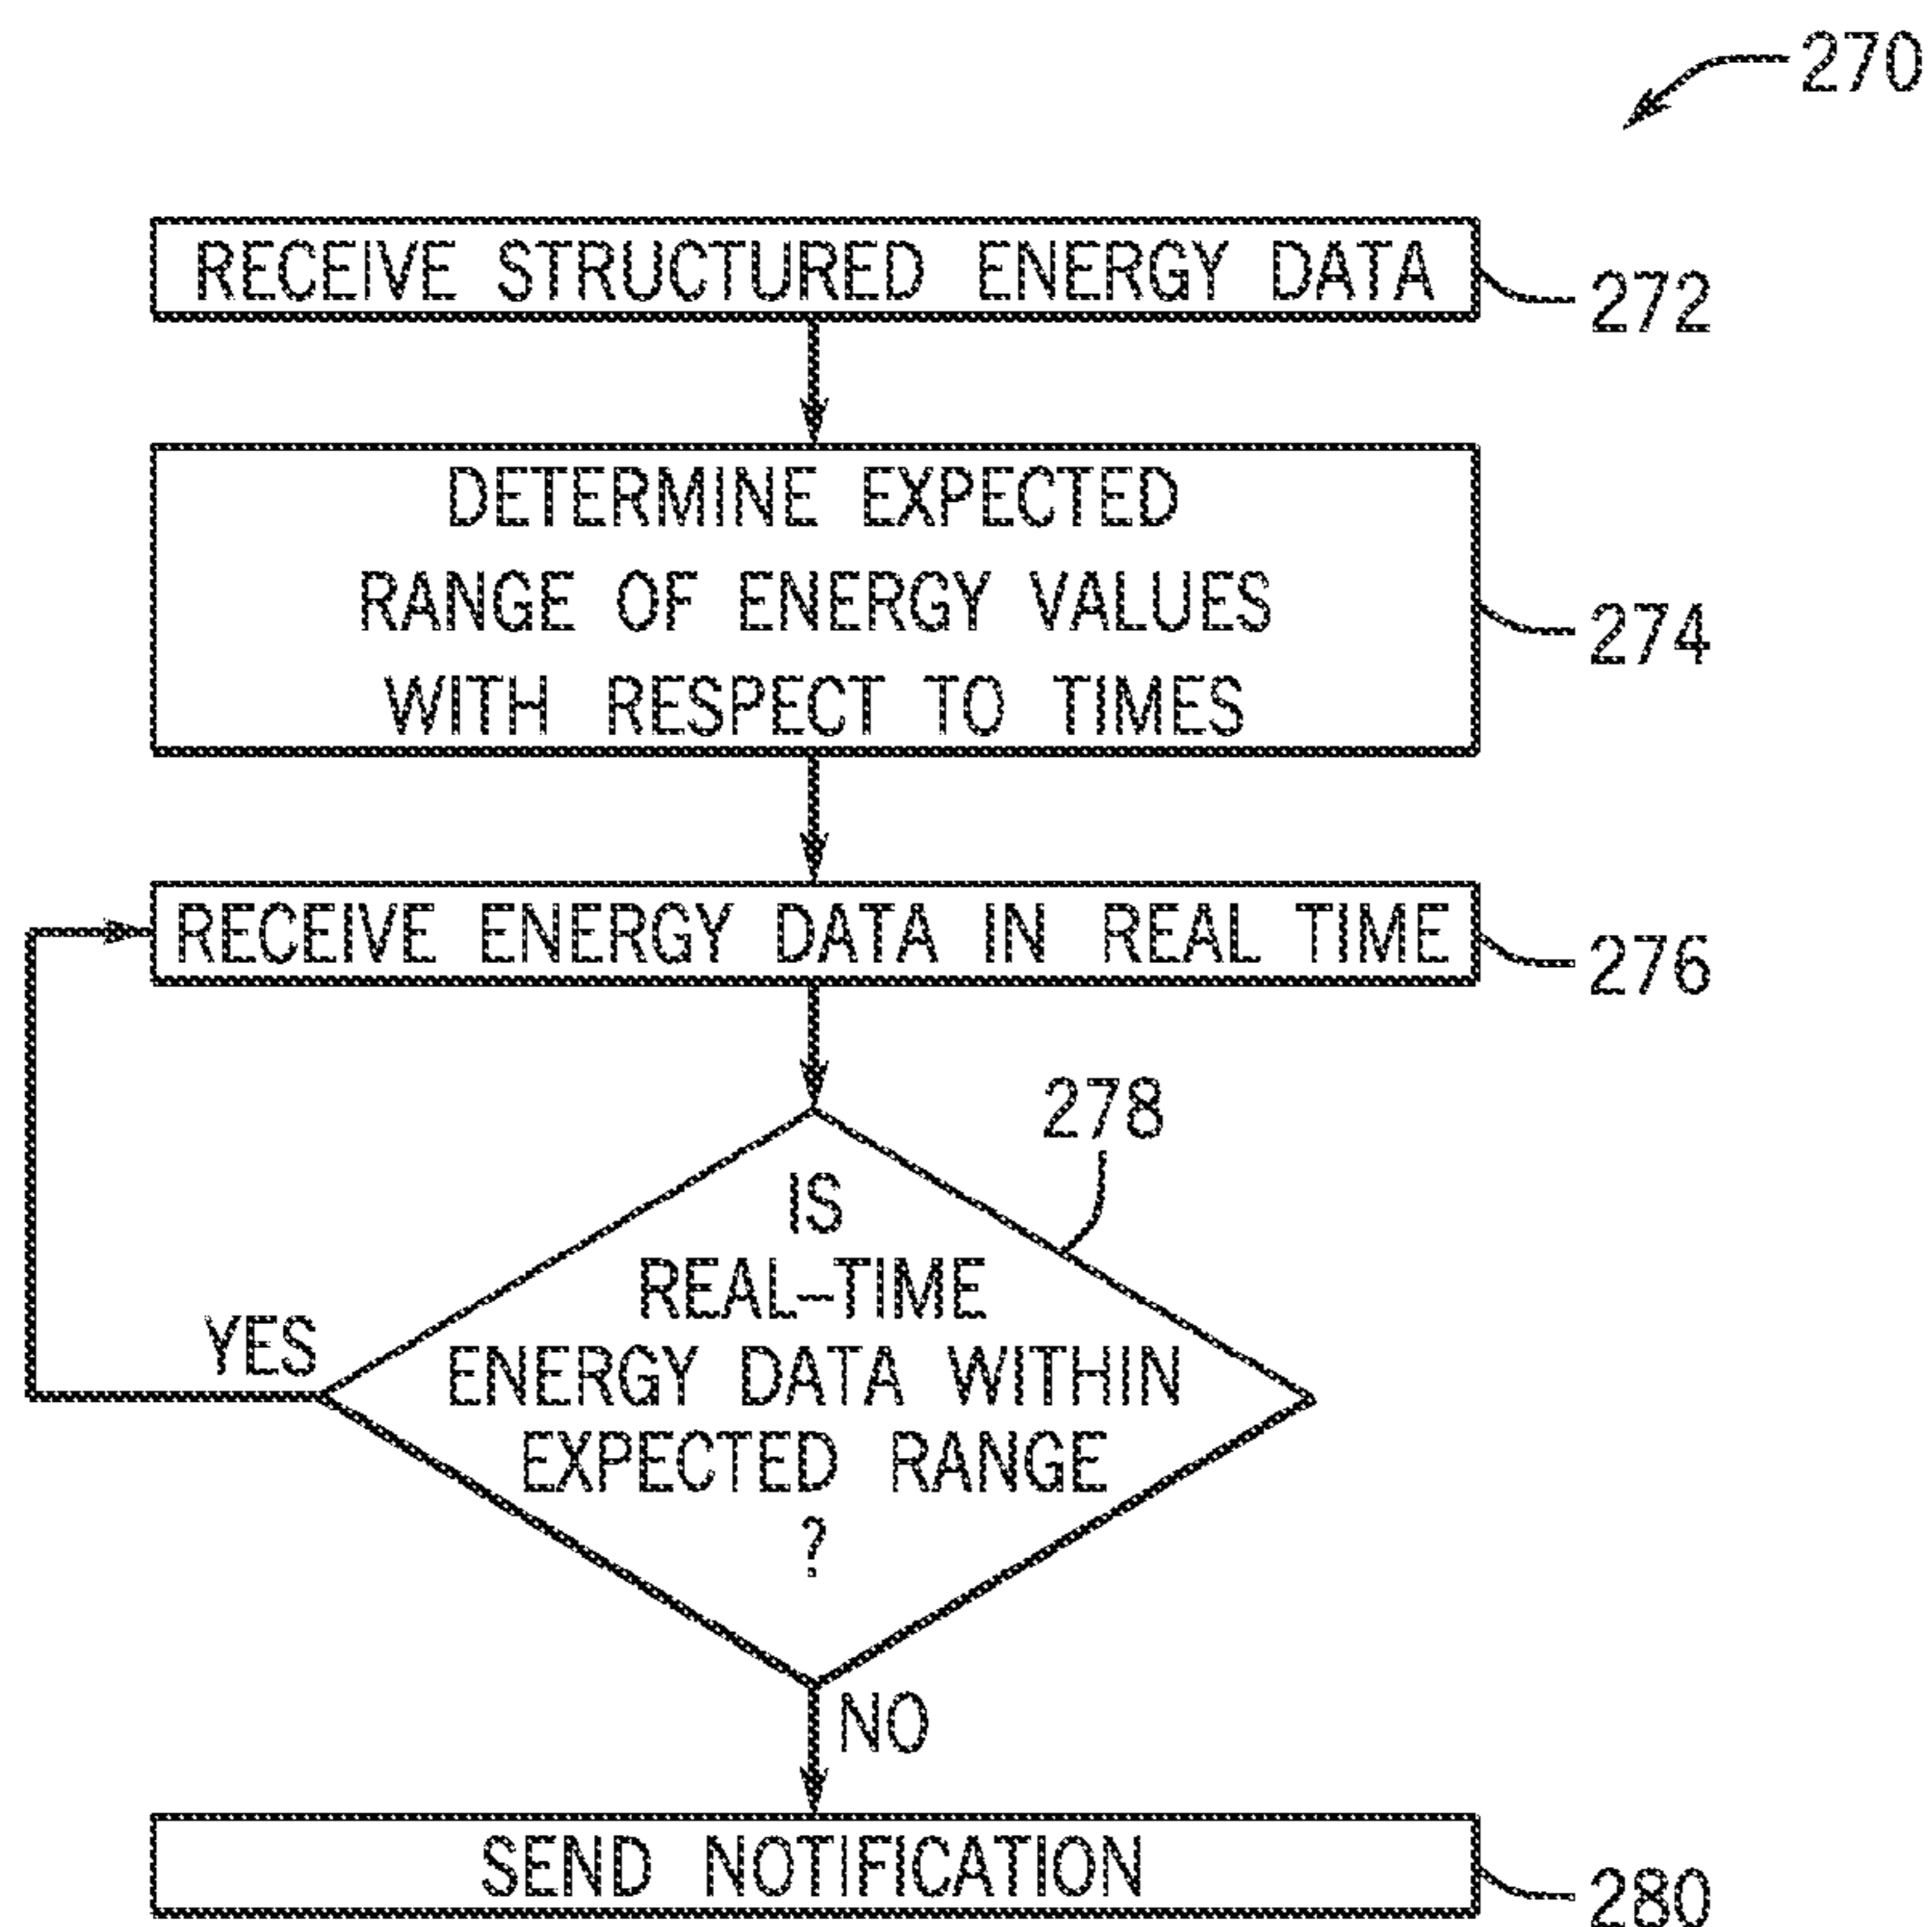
270

RECEIVE STRUCTURED ENERGY DATA

272

DETERMINE EXPECTED RANGE OF ENERGY VALUES WITH RESPECT TO TIMES

274

RECEIVE ENERGY DATA IN REAL TIME

276

278

IS REAL-TIME ENERGY DATA WITHIN EXPECTED RANGE ?

YES

NO

SEND NOTIFICATION

280